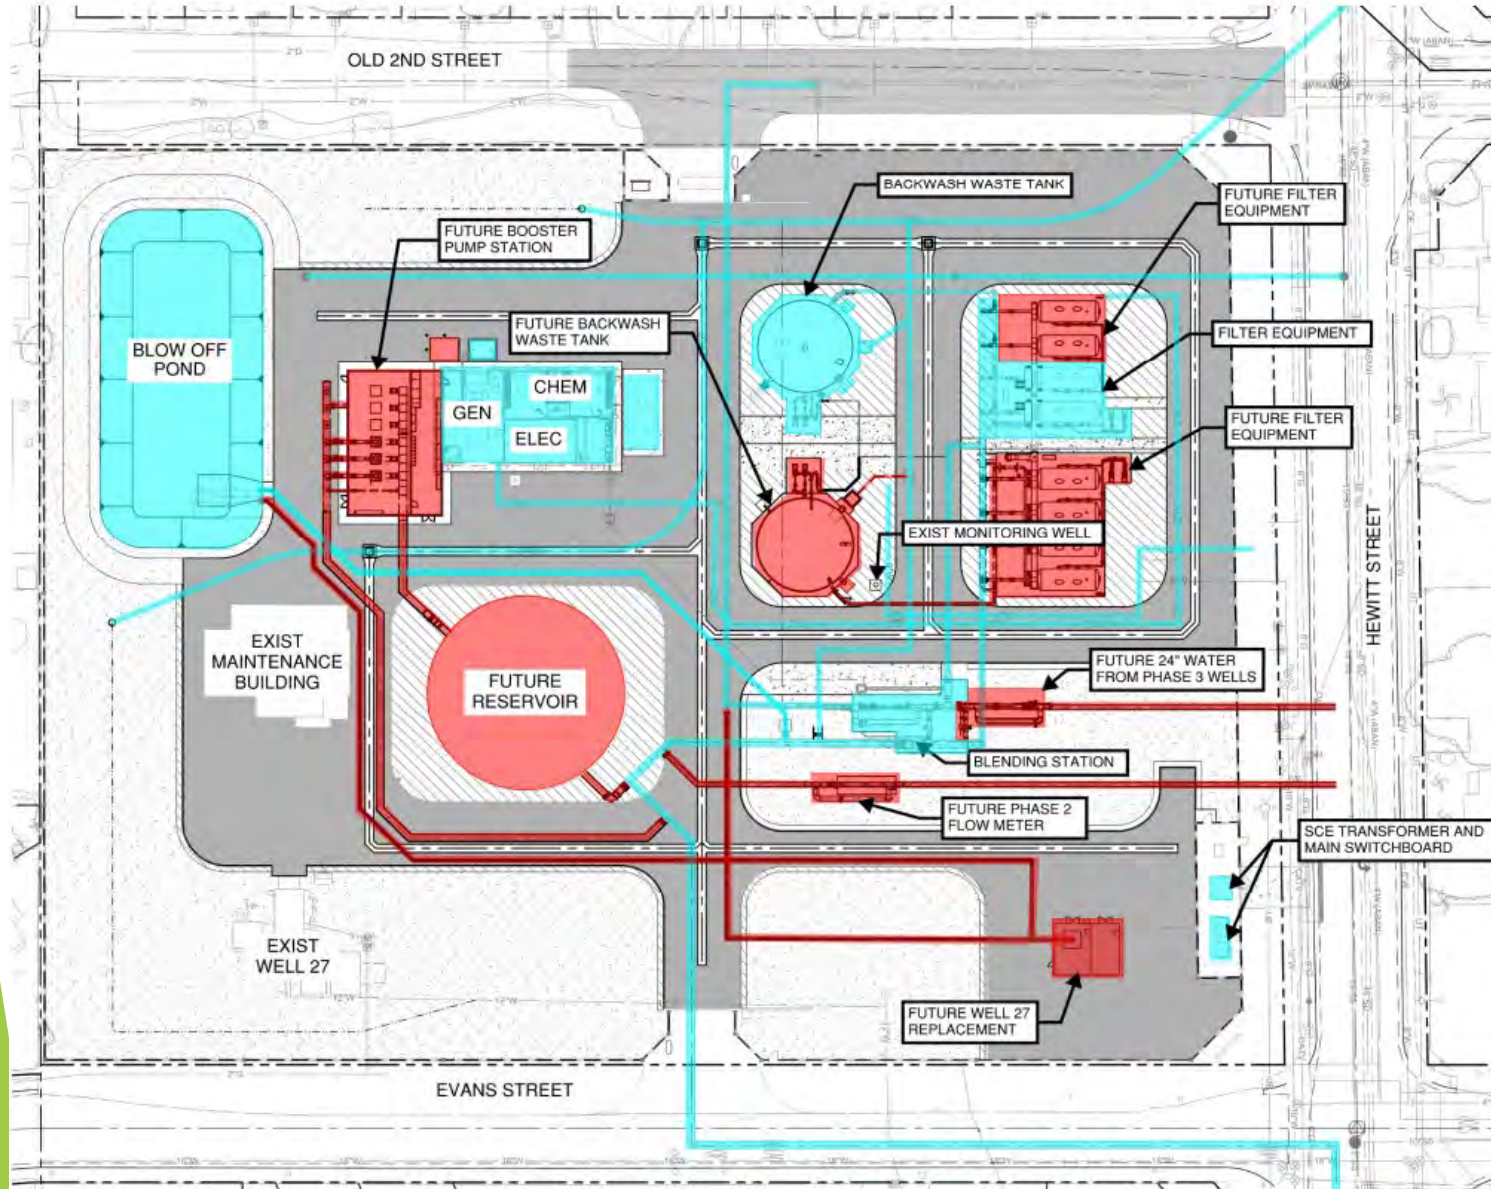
OLD 2ND STREET

BACKWASH WASTE TANK

FUTURE FILTER EQUIPMENT

FUTURE BOOSTER PUMP STATION

FUTURE BACKWASH WASTE TANK

FILTER EQUIPMENT

BLOW OFF POND

CHEM

GEN

ELEC

FUTURE FILTER EQUIPMENT

EXIST MONITORING WELL

EXIST MAINTENANCE BUILDING

FUTURE RESERVOIR

FUTURE 24" WATER FROM PHASE 3 WELLS

HEWITT STREET

BLENDING STATION

FUTURE PHASE 2 FLOW METER

SCE TRANSFORMER AND MAIN SWITCHBOARD

EXIST WELL 27

FUTURE WELL 27 REPLACEMENT

EVANS STREET